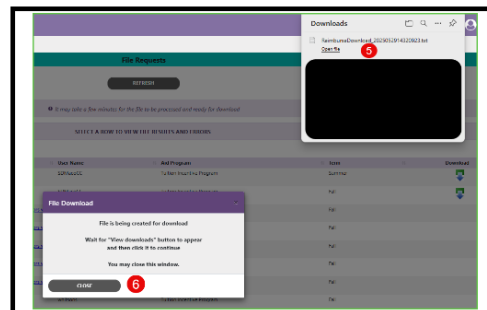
Downloads

ReimbursDownload_20250129143209​23.txt

Open file

5

File Requests

REFRESH

It may take a few minutes for the file to be processed and ready for download

SELECT A ROW TO VIEW THE RESULTS AND ERRORS

User Name

Aid Program

Term

Download

Tuition Incentive Program

Summer

Fall

Fall

Fall

Fall

Fall

Fall

Tuition Incentive Program

File Download

File is being created for download

Wait for "View downloads" button to appear and then click it to continue

You may close this window.

CLOSE

6